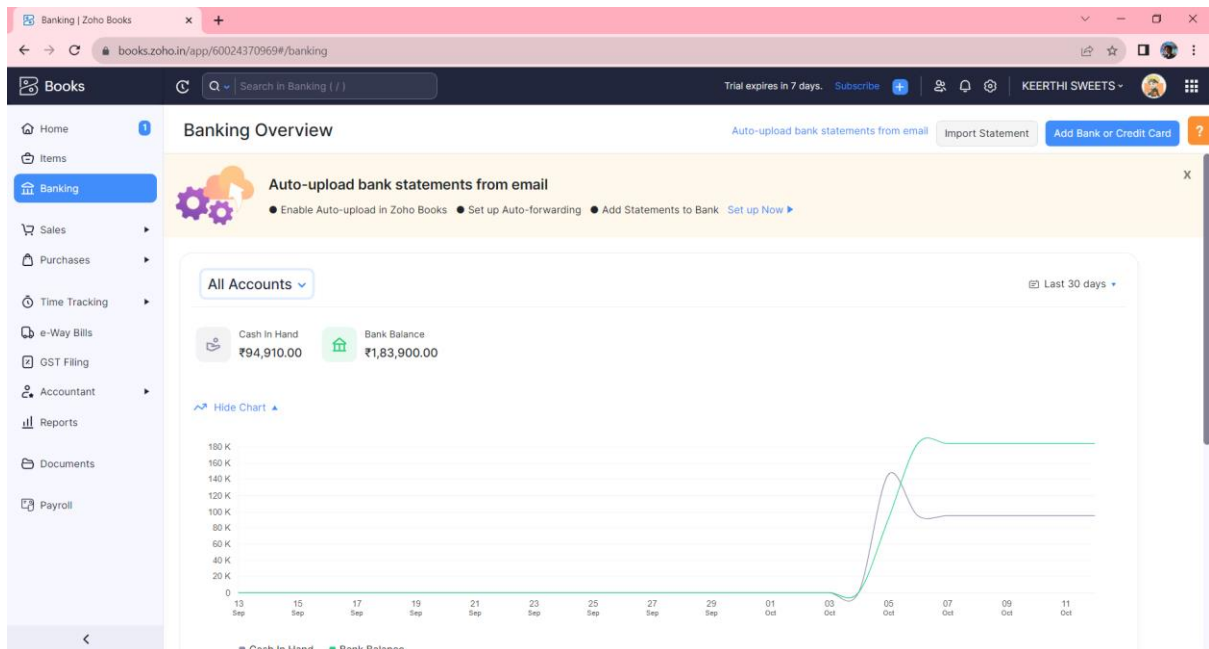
Banking | Zoho Books × +

books.zoho.in/app/60024370969#/banking

Books

Search in Banking ( / )

Trial expires in 7 days. Subscribe

KEERTHI SWEETS

Home 1
Items
Banking
Sales
Purchases
Time Tracking
e-Way Bills
GST Filing
Accountant
Reports
Documents
Payroll

Banking Overview

Auto-upload bank statements from email Import Statement Add Bank or Credit Card ?

Auto-upload bank statements from email

● Enable Auto-upload in Zoho Books ● Set up Auto-forwarding ● Add Statements to Bank Set up Now ▸

X

All Accounts

Last 30 days

Cash In Hand
₹94,910.00

Bank Balance
₹1,83,900.00

Hide Chart ▴

180 K
160 K
140 K
120 K
100 K
80 K
60 K
40 K
20 K
0

13 Sep 15 Sep 17 Sep 19 Sep 21 Sep 23 Sep 25 Sep 27 Sep 29 Sep 01 Oct 03 Oct 05 Oct 07 Oct 09 Oct 11 Oct

Cash In Hand Bank Balance